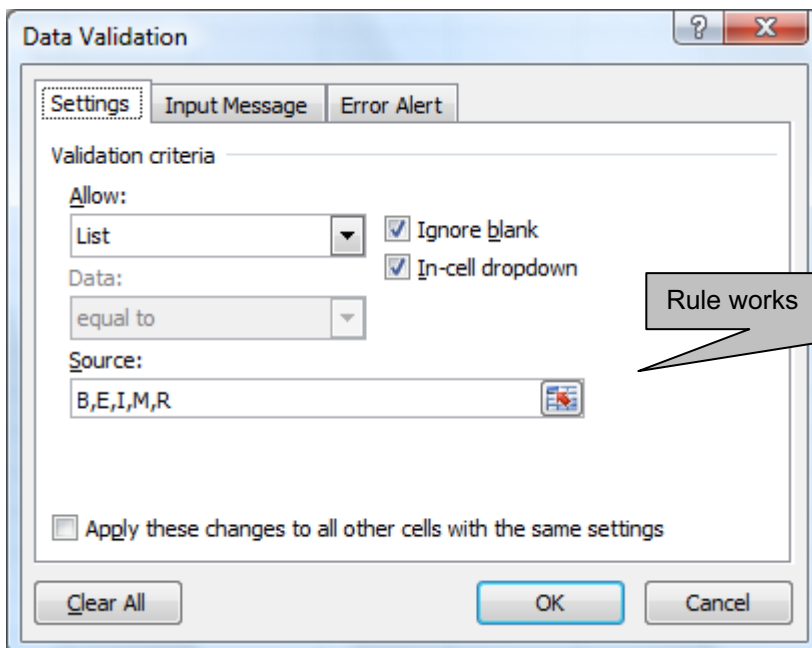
Data Validation

?

X

Settings

Input Message

Error Alert

Validation criteria

Allow:

List

Ignore blank

In-cell dropdown

Data:

equal to

Source:

B,E,I,M,R

Rule works

Apply these changes to all other cells with the same settings

Clear All

OK

Cancel